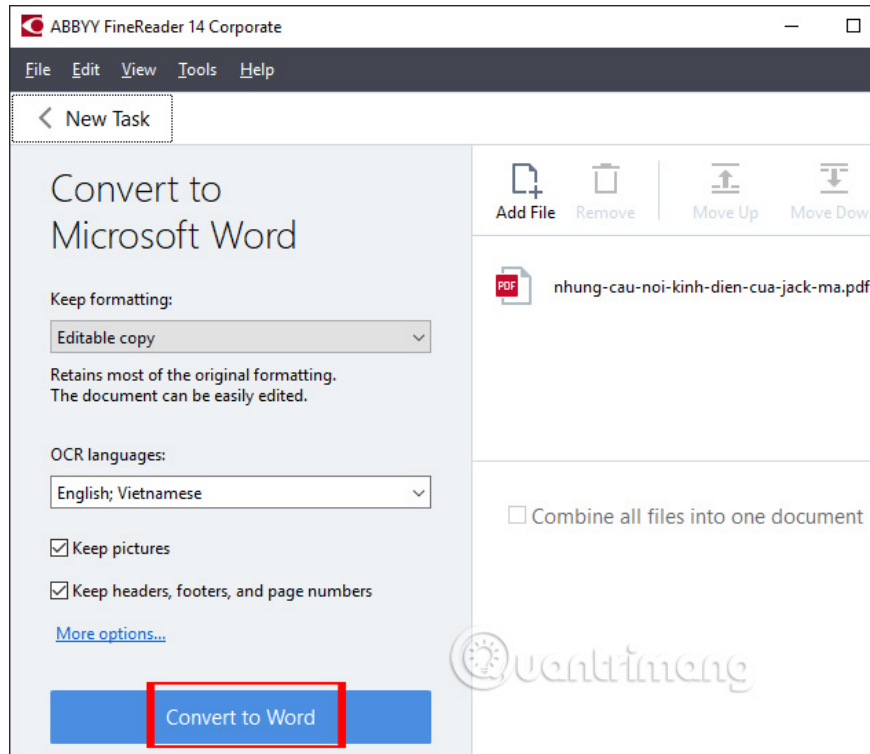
ABBYY FineReader 14 Corporate

File Edit View Tools Help

New Task

Convert to Microsoft Word

Keep formatting:

Editable copy

Retains most of the original formatting.
The document can be easily edited.

OCR languages:

English; Vietnamese

Keep pictures

Keep headers, footers, and page numbers

More options...

Convert to Word

Add File Remove Move Up Move Dow

PDF nhung-cau-noi-kinh-dien-cua-jack-ma.pdf

Combine all files into one document

Quantrimang